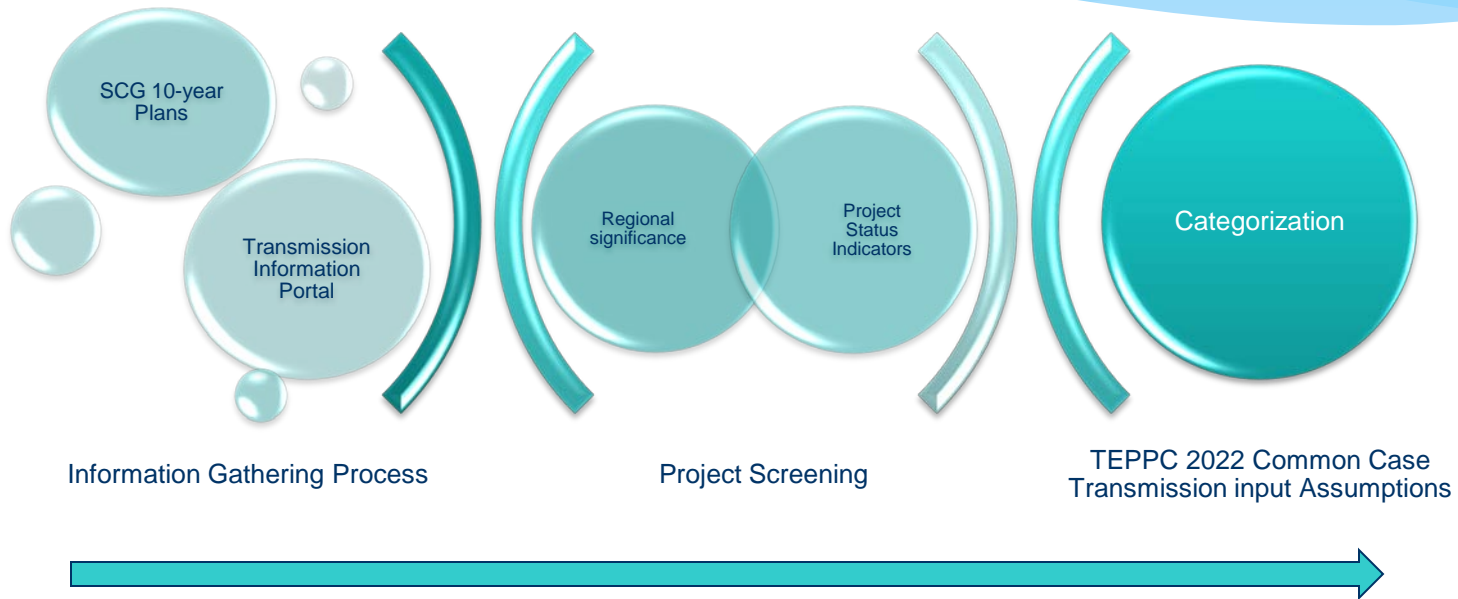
SCG 10-year Plans

Transmission Information Portal

Regional significance

Project Status Indicators

Categorization

Information Gathering Process

Project Screening

TEPPC 2022 Common Case Transmission input Assumptions